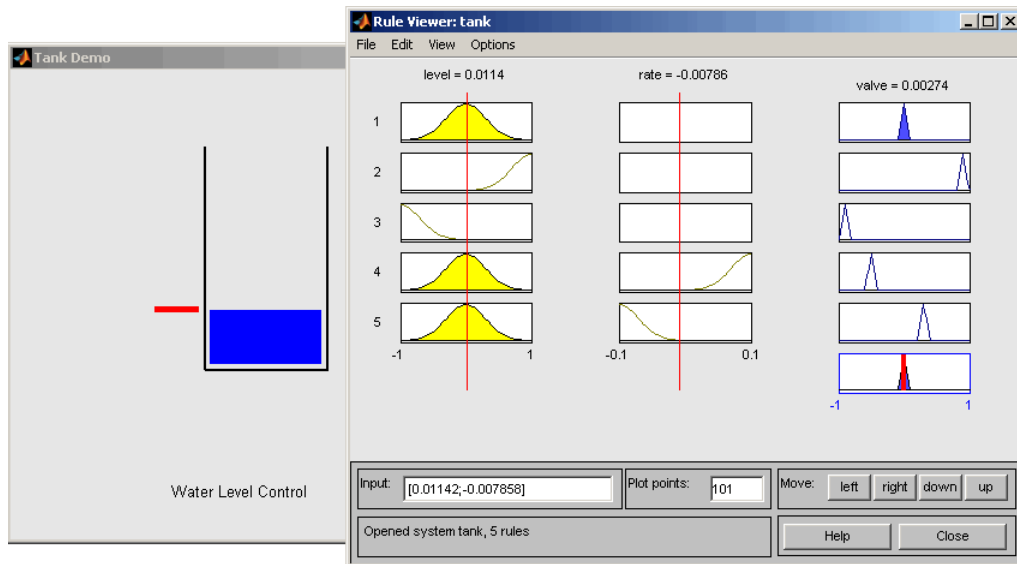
Tank Demo

Water Level Control

Rule Viewer: tank

File Edit View Options

level = 0.0114

rate = -0.00786

valve = 0.00274

1
2
3
4
5

-1 1

-0.1 0.1

-1 1

Input: [0.01142;-0.007858]

Plot points: 101

Move: left right down up

Opened system tank, 5 rules

Help

Close